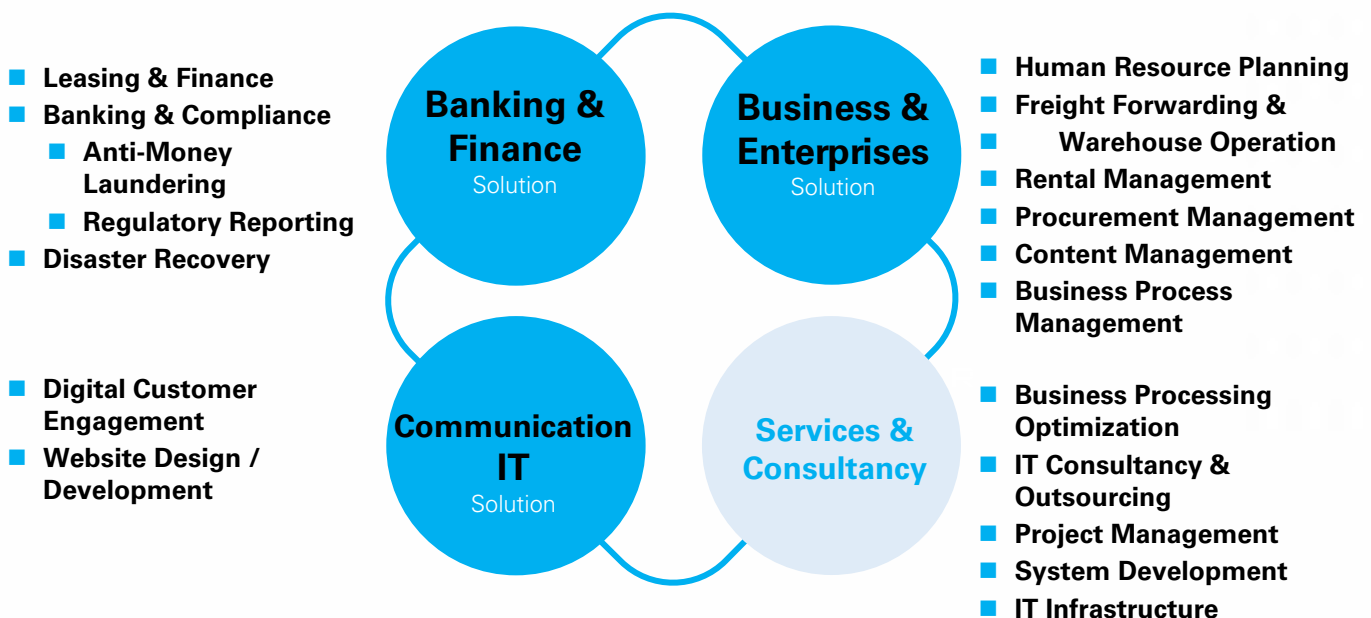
Leasing & Finance
Banking & Compliance
Anti-Money Laundering
Regulatory Reporting
Disaster Recovery

Digital Customer Engagement
Website Design / Development

Banking & Finance
Solution

Business & Enterprises
Solution

Communication IT
Solution

Services & Consultancy

Human Resource Planning
Freight Forwarding &
Warehouse Operation
Rental Management
Procurement Management
Content Management
Business Process Management

Business Processing Optimization
IT Consultancy & Outsourcing
Project Management
System Development
IT Infrastructure